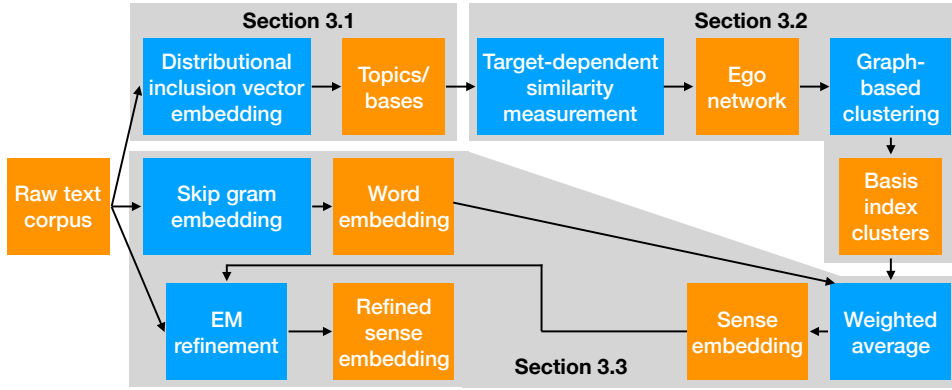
Section 3.1

Distributional inclusion vector embedding

Topics/ bases

Section 3.2

Target-dependent similarity measurement

Ego network

Graph-based clustering

Raw text corpus

Skip gram embedding

Word embedding

Basis index clusters

EM refinement

Refined sense embedding

Sense embedding

Weighted average

Section 3.3